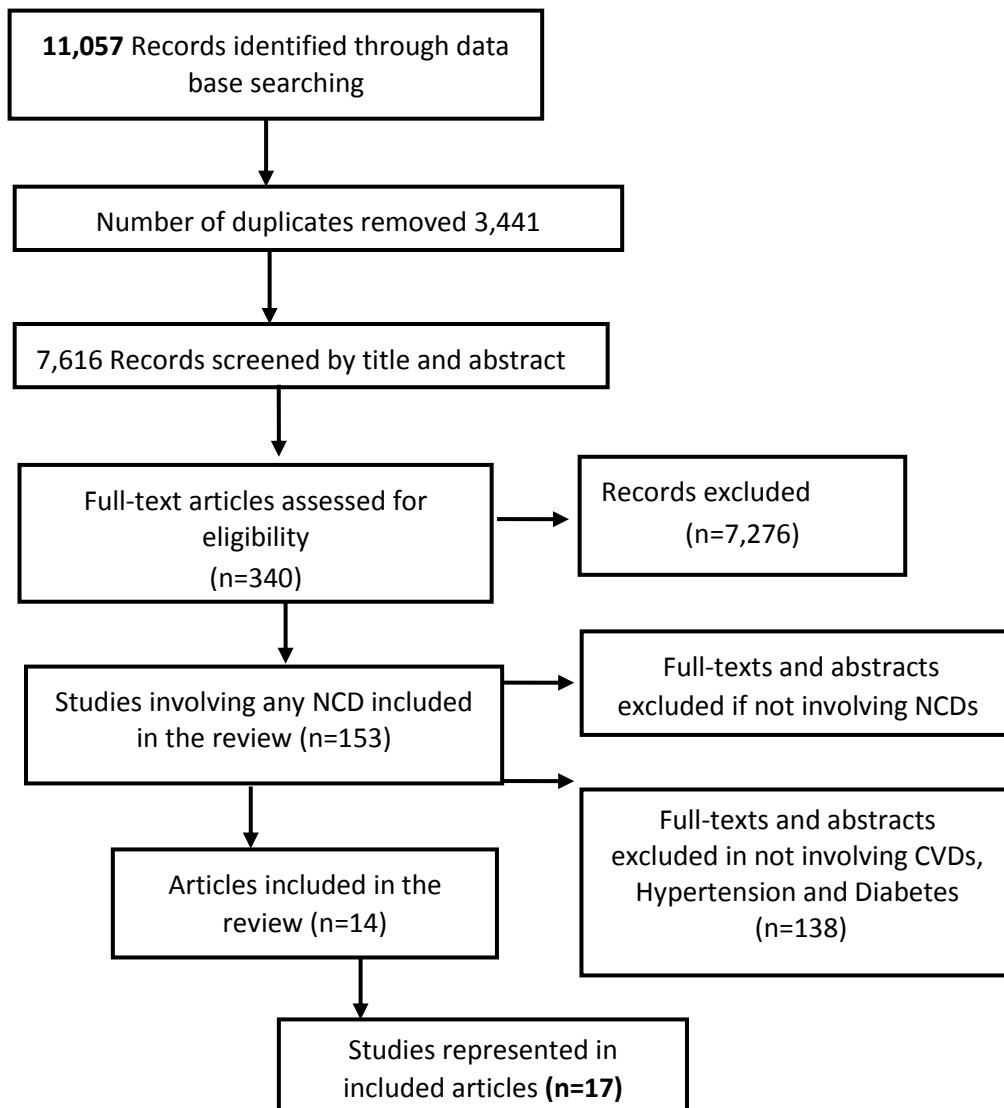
**11,057** Records identified through data base searching

Number of duplicates removed 3,441

7,616 Records screened by title and abstract

Full-text articles assessed for eligibility (n=340)

Records excluded (n=7,276)

Studies involving any NCD included in the review (n=153)

Full-texts and abstracts excluded if not involving NCDs

Full-texts and abstracts excluded in not involving CVDs, Hypertension and Diabetes (n=138)

Articles included in the review (n=14)

Studies represented in included articles **(n=17)**